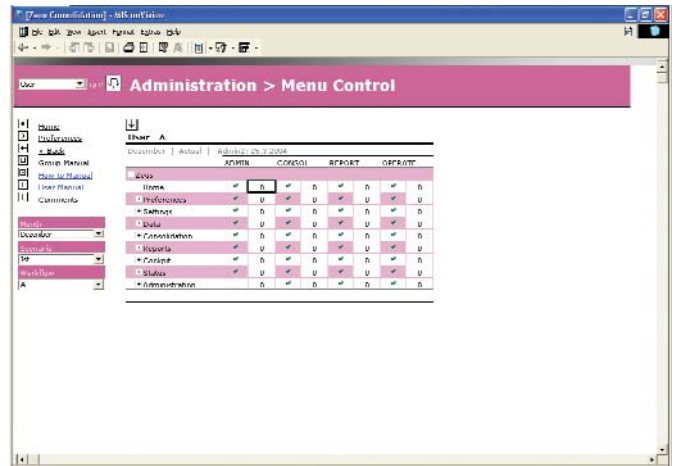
[7new Consolidation] - MIS onVision

File Edit View Insert Format Extras Help

User

Administration > Menu Control

Home
Preferences
< Back
Group Manual
How to Manual
User Manual
Comments

Month
December
Scenario
Ist
Workflow
A

User A

December | Actual | Admin: 29.3.2004

| | ADMIN | | CONSOL | | REPORT | | OPERATE | |
|---|---|---|---|---|---|---|---|---|
| Boss | | | | | | | | |
| Home | ✔ | D | ✔ | D | ✔ | D | ✔ | D |
| Preferences | ✔ | D | ✔ | D | ✔ | D | ✔ | D |
| Settings | ✔ | D | ✔ | D | ✔ | D | ✔ | D |
| Data | ✔ | D | ✔ | D | ✔ | D | ✔ | D |
| Consolidation | ✔ | D | ✔ | D | ✔ | D | ✔ | D |
| Reports | ✔ | D | ✔ | D | ✔ | D | ✔ | D |
| Cockpit | ✔ | D | ✔ | D | ✔ | D | ✔ | D |
| Status | ✔ | D | ✔ | D | ✔ | D | ✔ | D |
| Administration | | D | ✔ | D | ✔ | D | ✔ | D |